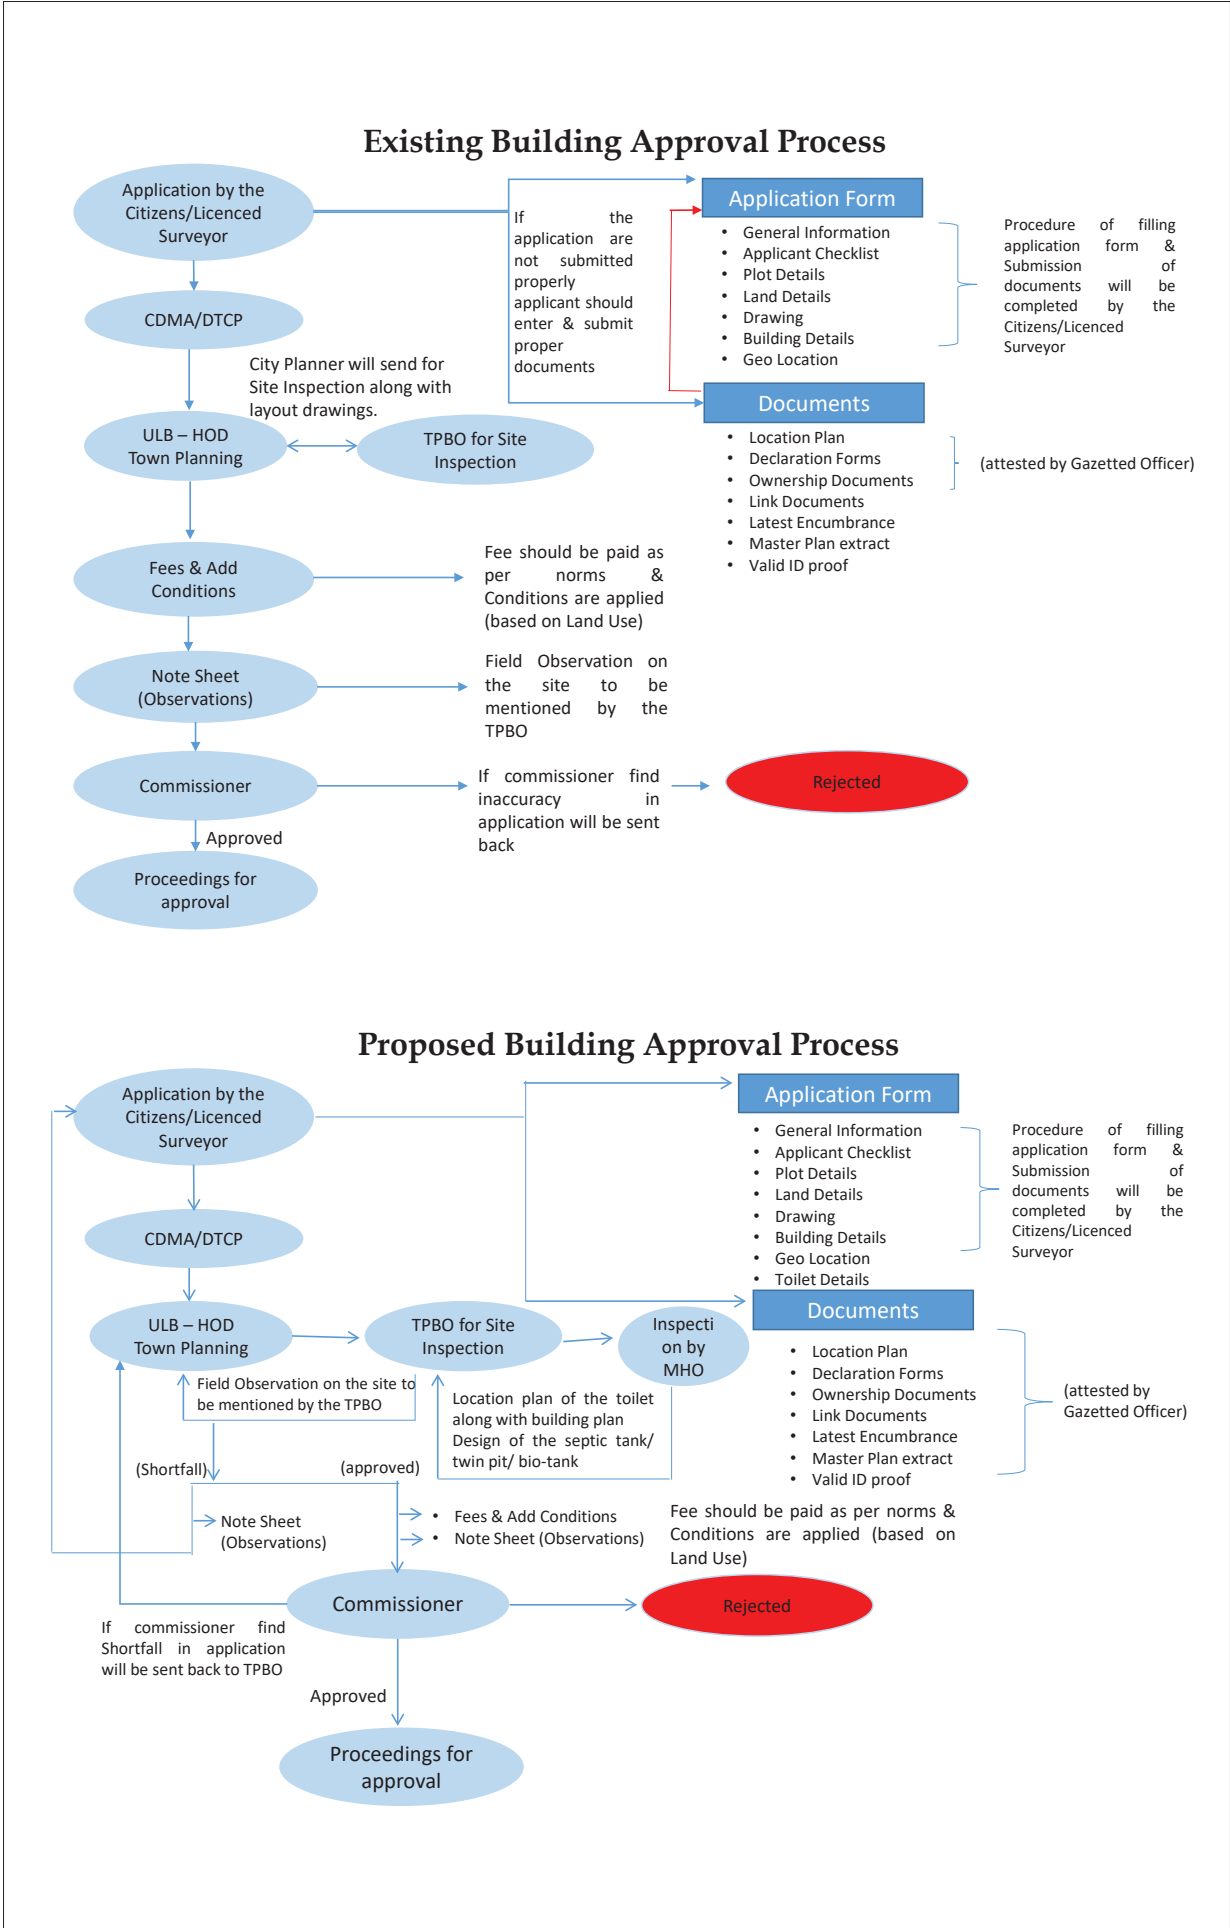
Existing Building Approval Process

Application by the Citizens/Licenced Surveyor

If the application are not submitted properly applicant should enter & submit proper documents

Application Form

- General Information
- Applicant Checklist
- Plot Details
- Land Details
- Drawing
- Building Details
- Geo Location

Procedure of filling application form & Submission of documents will be completed by the Citizens/Licenced Surveyor

CDMA/DTCP

City Planner will send for Site Inspection along with layout drawings.

Documents

- Location Plan
- Declaration Forms
- Ownership Documents
- Link Documents
- Latest Encumbrance
- Master Plan extract
- Valid ID proof

(attested by Gazetted Officer)

ULB – HOD Town Planning

TPBO for Site Inspection

Fees & Add Conditions

Fee should be paid as per norms & Conditions are applied (based on Land Use)

Note Sheet (Observations)

Field Observation on the site to be mentioned by the TPBO

Commissioner

If commissioner find inaccuracy in application will be sent back

Rejected

Approved

Proceedings for approval

Proposed Building Approval Process

Application by the Citizens/Licenced Surveyor

Application Form

- General Information
- Applicant Checklist
- Plot Details
- Land Details
- Drawing
- Building Details
- Geo Location
- Toilet Details

Procedure of filling application form & Submission of documents will be completed by the Citizens/Licenced Surveyor

CDMA/DTCP

ULB – HOD Town Planning

TPBO for Site Inspection

Inspection by MHO

Documents

- Location Plan
- Declaration Forms
- Ownership Documents
- Link Documents
- Latest Encumbrance
- Master Plan extract
- Valid ID proof

(attested by Gazetted Officer)

Field Observation on the site to be mentioned by the TPBO

Location plan of the toilet along with building plan Design of the septic tank/ twin pit/ bio-tank

(Shortfall)

(approved)

Note Sheet (Observations)

- Fees & Add Conditions
- Note Sheet (Observations)

Fee should be paid as per norms & Conditions are applied (based on Land Use)

Commissioner

Rejected

If commissioner find Shortfall in application will be sent back to TPBO

Approved

Proceedings for approval